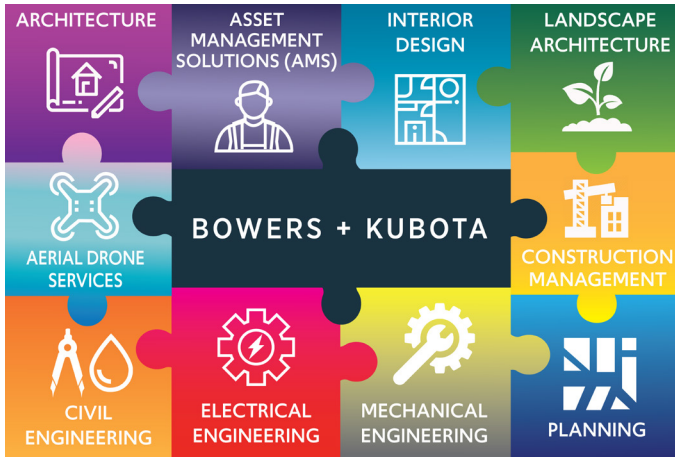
ARCHITECTURE

ASSET MANAGEMENT SOLUTIONS (AMS)

INTERIOR DESIGN

LANDSCAPE ARCHITECTURE

AERIAL DRONE SERVICES

BOWERS + KUBOTA

CONSTRUCTION MANAGEMENT

CIVIL ENGINEERING

ELECTRICAL ENGINEERING

MECHANICAL ENGINEERING

PLANNING